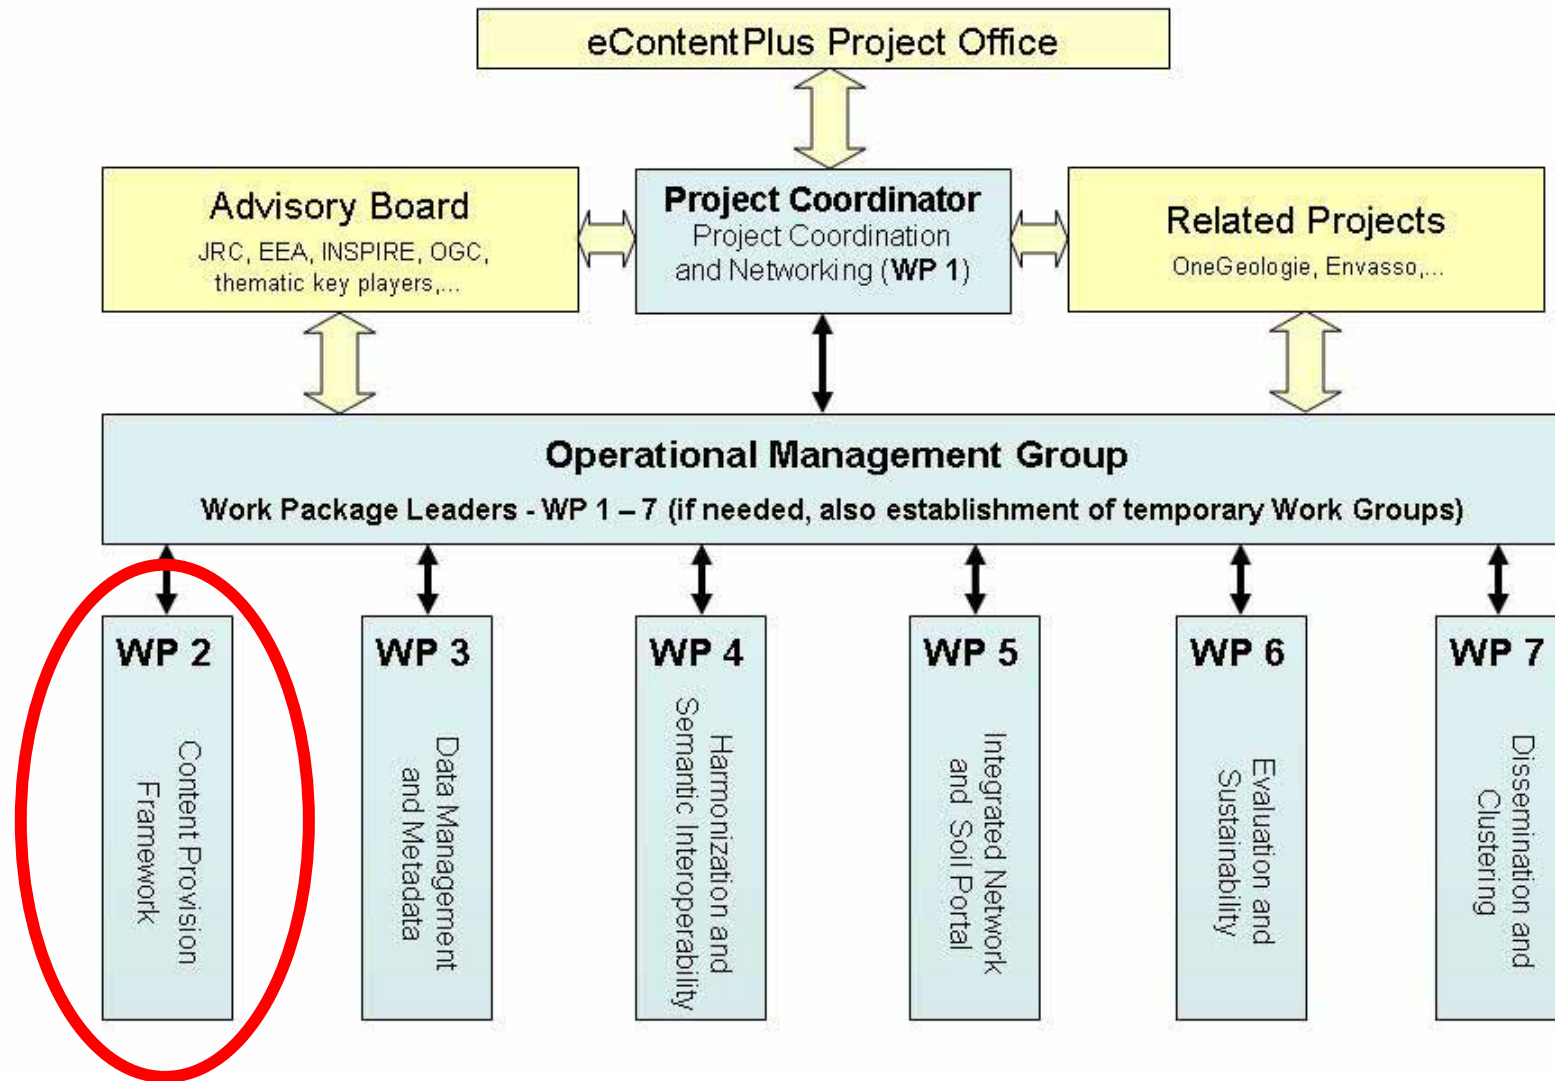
eContentPlus Project Office

Advisory Board
JRC, EEA, INSPIRE, OGC, thematic key players,...

Project Coordinator
Project Coordination and Networking (WP 1)

Related Projects
OneGeologie, Envasso,...

Operational Management Group
Work Package Leaders - WP 1 – 7 (if needed, also establishment of temporary Work Groups)

WP 2
Content Provision Framework

WP 3
Data Management and Metadata

WP 4
Harmonization and Semantic Interoperability

WP 5
Integrated Network and Soil Portal

WP 6
Evaluation and Sustainability

WP 7
Dissemination and Clustering